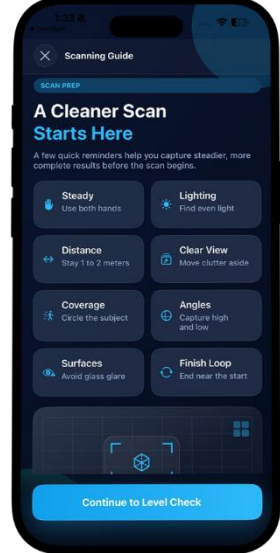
Scanning Guide

SCAN PREP

A Cleaner Scan
Starts Here

A few quick reminders help you capture steadier, more complete results before the scan begins.

Steady
Use both hands

Lighting
Find even light

Distance
Stay 1 to 2 meters

Clear View
Move clutter aside

Coverage
Circle the subject

Angles
Capture high and low

Surfaces
Avoid glass glare

Finish Loop
End near the start

Continue to Level Check